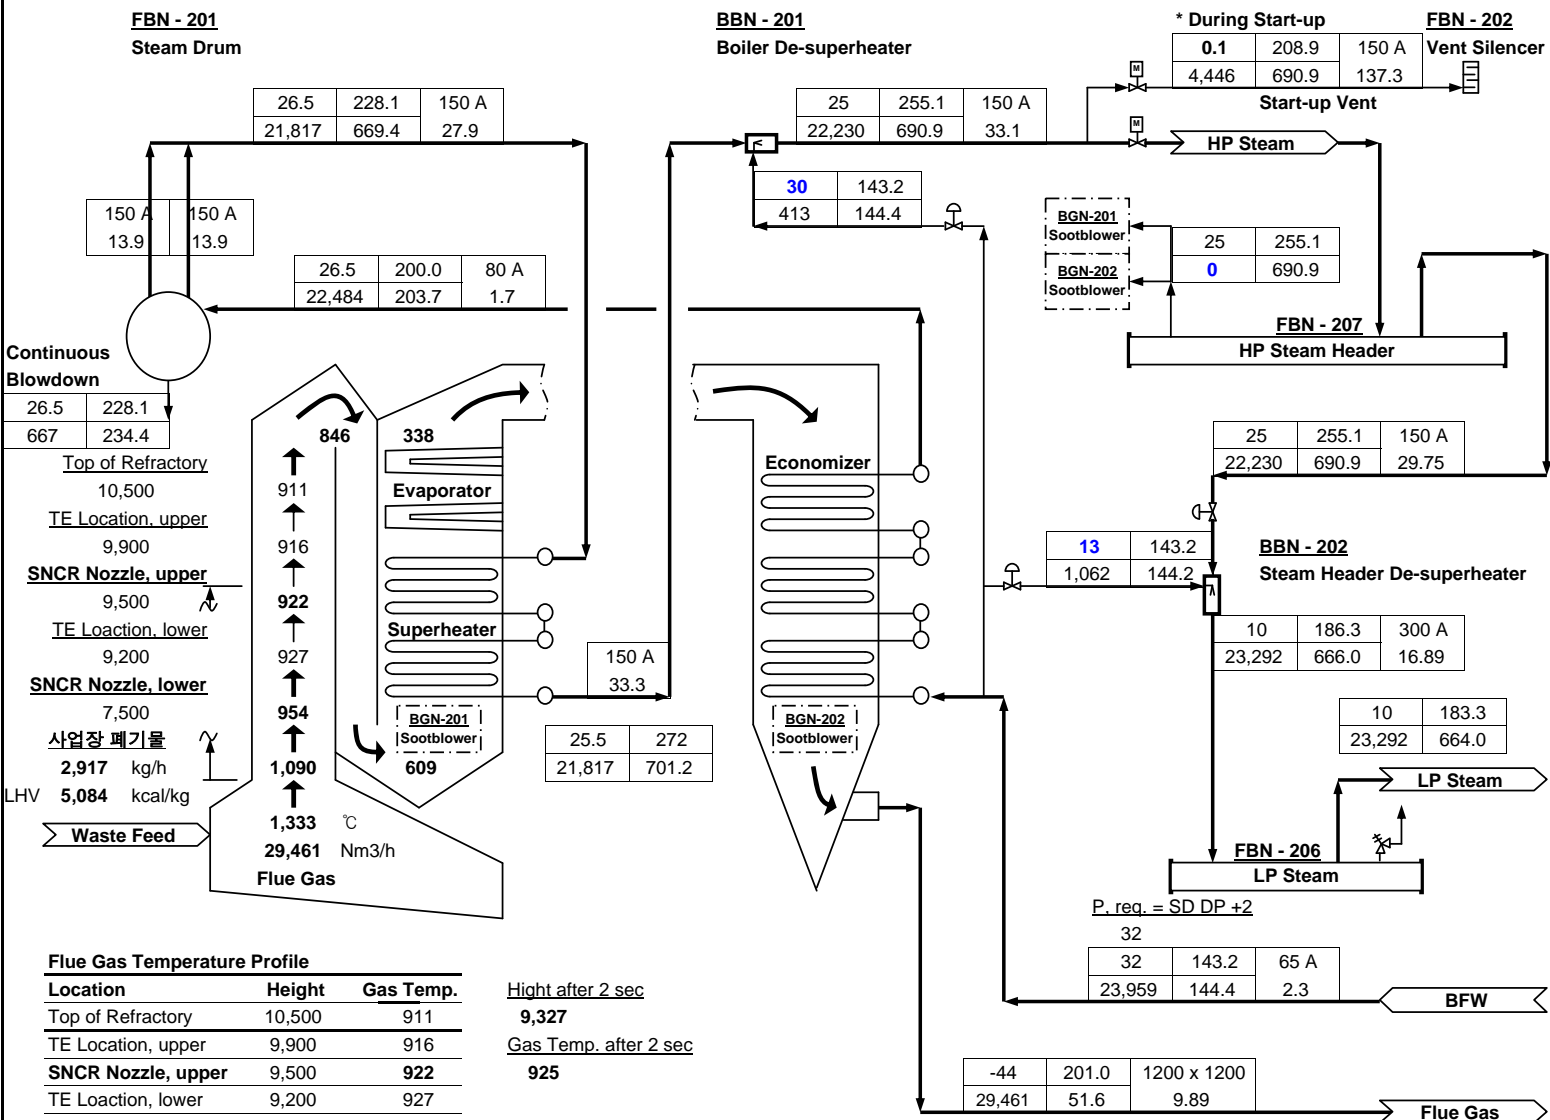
FBN - 201
Steam Drum

BBN - 201
Boiler De-superheater

* During Start-up

FBN - 202
Vent Silencer

| 0.1 | 208.9 | 150 A |
|---|---|---|
| 4,446 | 690.9 | 137.3 |

M

Start-up Vent

| 26.5 | 228.1 | 150 A |
|---|---|---|
| 21,817 | 669.4 | 27.9 |

| 25 | 255.1 | 150 A |
|---|---|---|
| 22,230 | 690.9 | 33.1 |

M

HP Steam

| 30 | 143.2 |
|---|---|
| 413 | 144.4 |

| 150 A | 150 A |
|---|---|
| 13.9 | 13.9 |

BGN-201
Sootblower

BGN-202
Sootblower

| 25 | 255.1 |
|---|---|
| 0 | 690.9 |

| 26.5 | 200.0 | 80 A |
|---|---|---|
| 22,484 | 203.7 | 1.7 |

FBN - 207
HP Steam Header

Continuous Blowdown

| 26.5 | 228.1 |
|---|---|
| 667 | 234.4 |

Top of Refractory
10,500
TE Location, upper
9,900
SNCR Nozzle, upper
9,500
TE Loaction, lower
9,200
SNCR Nozzle, lower
7,500
사업장 폐기물
2,917 kg/h
LHV 5,084 kcal/kg

Waste Feed

846
911
916
922
927
954
1,090
1,333 ℃
29,461 Nm3/h
Flue Gas

338
Evaporator
Superheater
BGN-201
Sootblower
609

Economizer
BGN-202
Sootblower

| 25 | 255.1 | 150 A |
|---|---|---|
| 22,230 | 690.9 | 29.75 |

| 13 | 143.2 |
|---|---|
| 1,062 | 144.2 |

BBN - 202
Steam Header De-superheater

| 10 | 186.3 | 300 A |
|---|---|---|
| 23,292 | 666.0 | 16.89 |

| 150 A |
|---|
| 33.3 |

| 25.5 | 272 |
|---|---|
| 21,817 | 701.2 |

| 10 | 183.3 |
|---|---|
| 23,292 | 664.0 |

LP Steam

FBN - 206
LP Steam

P, req. = SD DP +2
32

| 32 | 143.2 | 65 A |
|---|---|---|
| 23,959 | 144.4 | 2.3 |

BFW

Flue Gas Temperature Profile

| Location | Height | Gas Temp. |
|---|---|---|
| Top of Refractory | 10,500 | 911 |
| TE Location, upper | 9,900 | 916 |
| SNCR Nozzle, upper | 9,500 | 922 |
| TE Loaction, lower | 9,200 | 927 |

Hight after 2 sec
9,327
Gas Temp. after 2 sec
925

| -44 | 201.0 | 1200 x 1200 |
|---|---|---|
| 29,461 | 51.6 | 9.89 |

Flue Gas